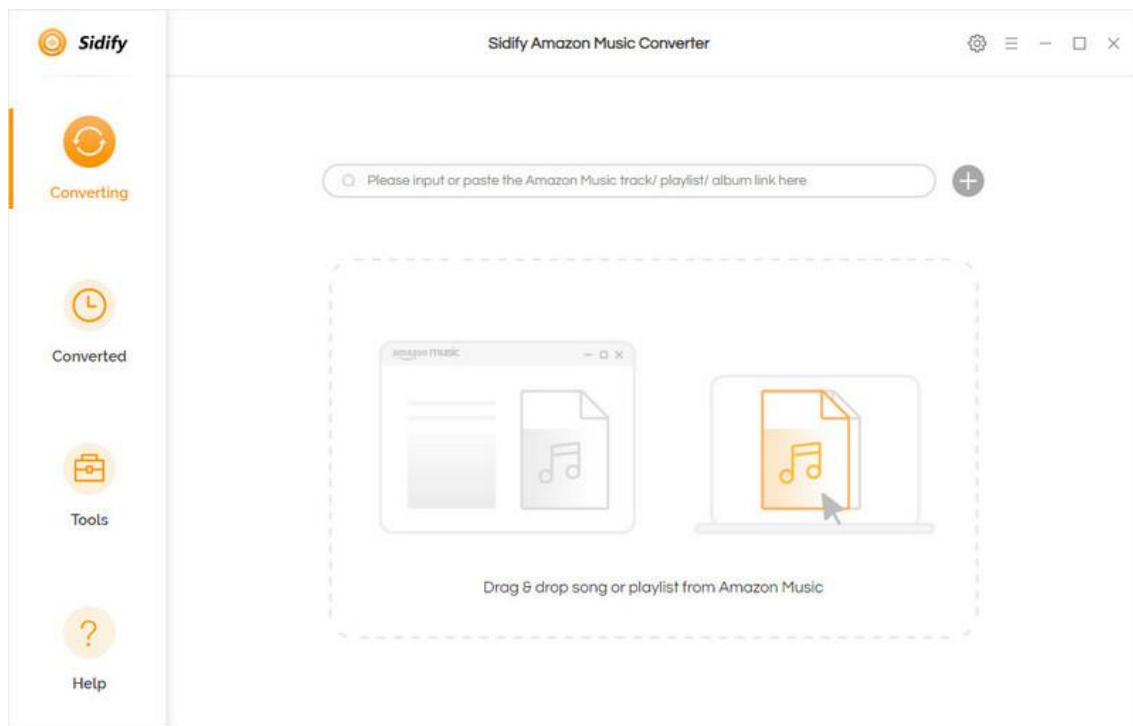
Sidify

Sidify Amazon Music Converter

Converting

Converted

Tools

Help

Please input or paste the Amazon Music track/ playlist/ album link here

amazon music

Drag & drop song or playlist from Amazon Music